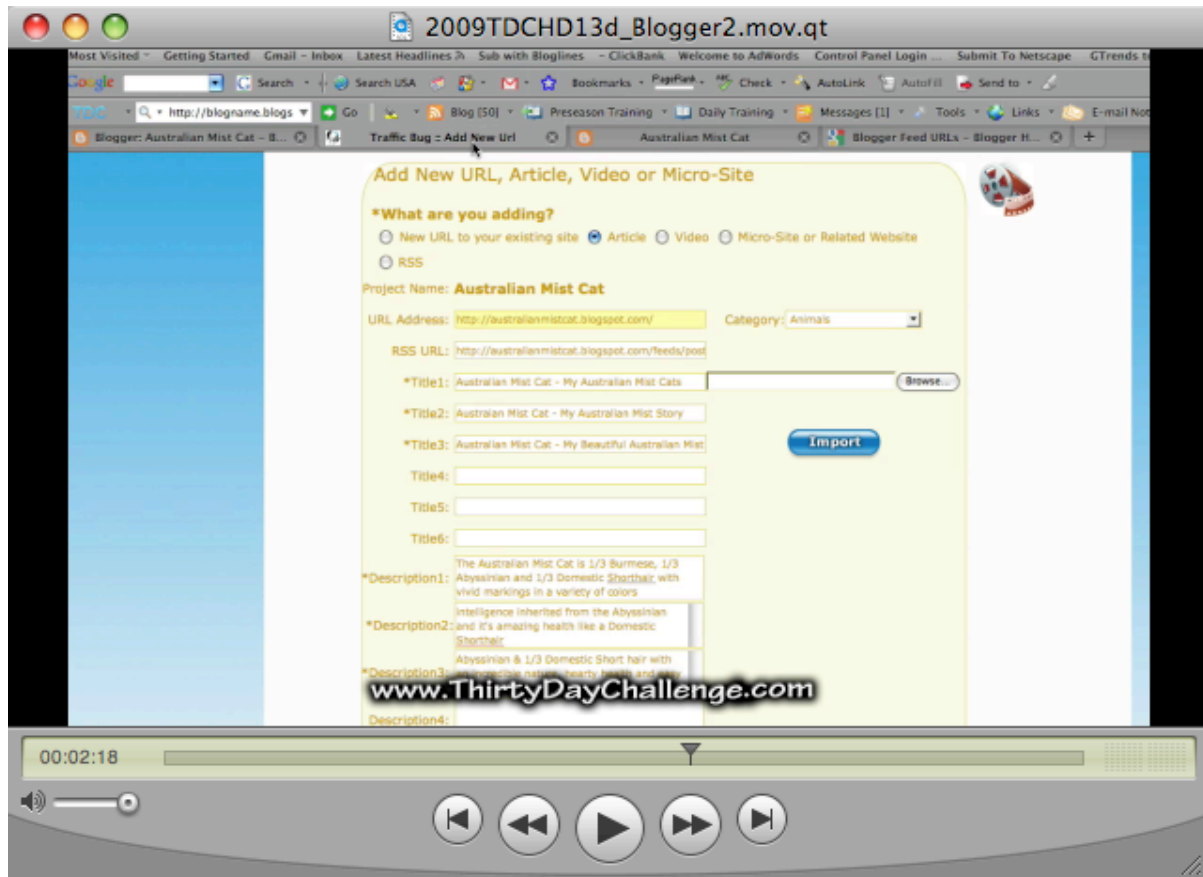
2009TDCHD13d_Blogger2.mov.qt

Most Visited Getting Started Gmail - Inbox Latest Headlines Sub with Bloglines - ClickBank Welcome to AdWords Control Panel Login ... Submit To Netscape GTrends t

Google Search Search USA Bookmarks PageRank Check AutoLink AutoFill Send to

TDC http://blogname.blogs Go Blog (50) Preseason Training Daily Training Messages [1] Tools Links E-mail Not

Blogger: Australian Mist Cat - B... Traffic Bug :: Add New Url Australian Mist Cat Blogger Feed URLs - Blogger H... +

Add New URL, Article, Video or Micro-Site

*What are you adding?

New URL to your existing site Article Video Micro-Site or Related Website

RSS

Project Name: Australian Mist Cat

URL Address: http://australianmistcat.blogspot.com/

Category: Animals

RSS URL: http://australianmistcat.blogspot.com/feeds/post

*Title1: Australian Mist Cat - My Australian Mist Cats

Browse...

*Title2: Austraian Mist Cat - My Australian Mist Story

*Title3: Australian Mist Cat - My Beautiful Australian Mist

Import

Title4:

Title5:

Title6:

*Description1: The Australian Mist Cat is 1/3 Burmese, 1/3 Abyssinian and 1/3 Domestic Shorthair with vivid markings in a variety of colors

*Description2: intelligence inherited from the Abyssinian and it's amazing health like a Domestic Shorthair

*Description3: Abyssinian & 1/3 Domestic Short hair with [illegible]

www.ThirtyDayChallenge.com

Description4:

00:02:18